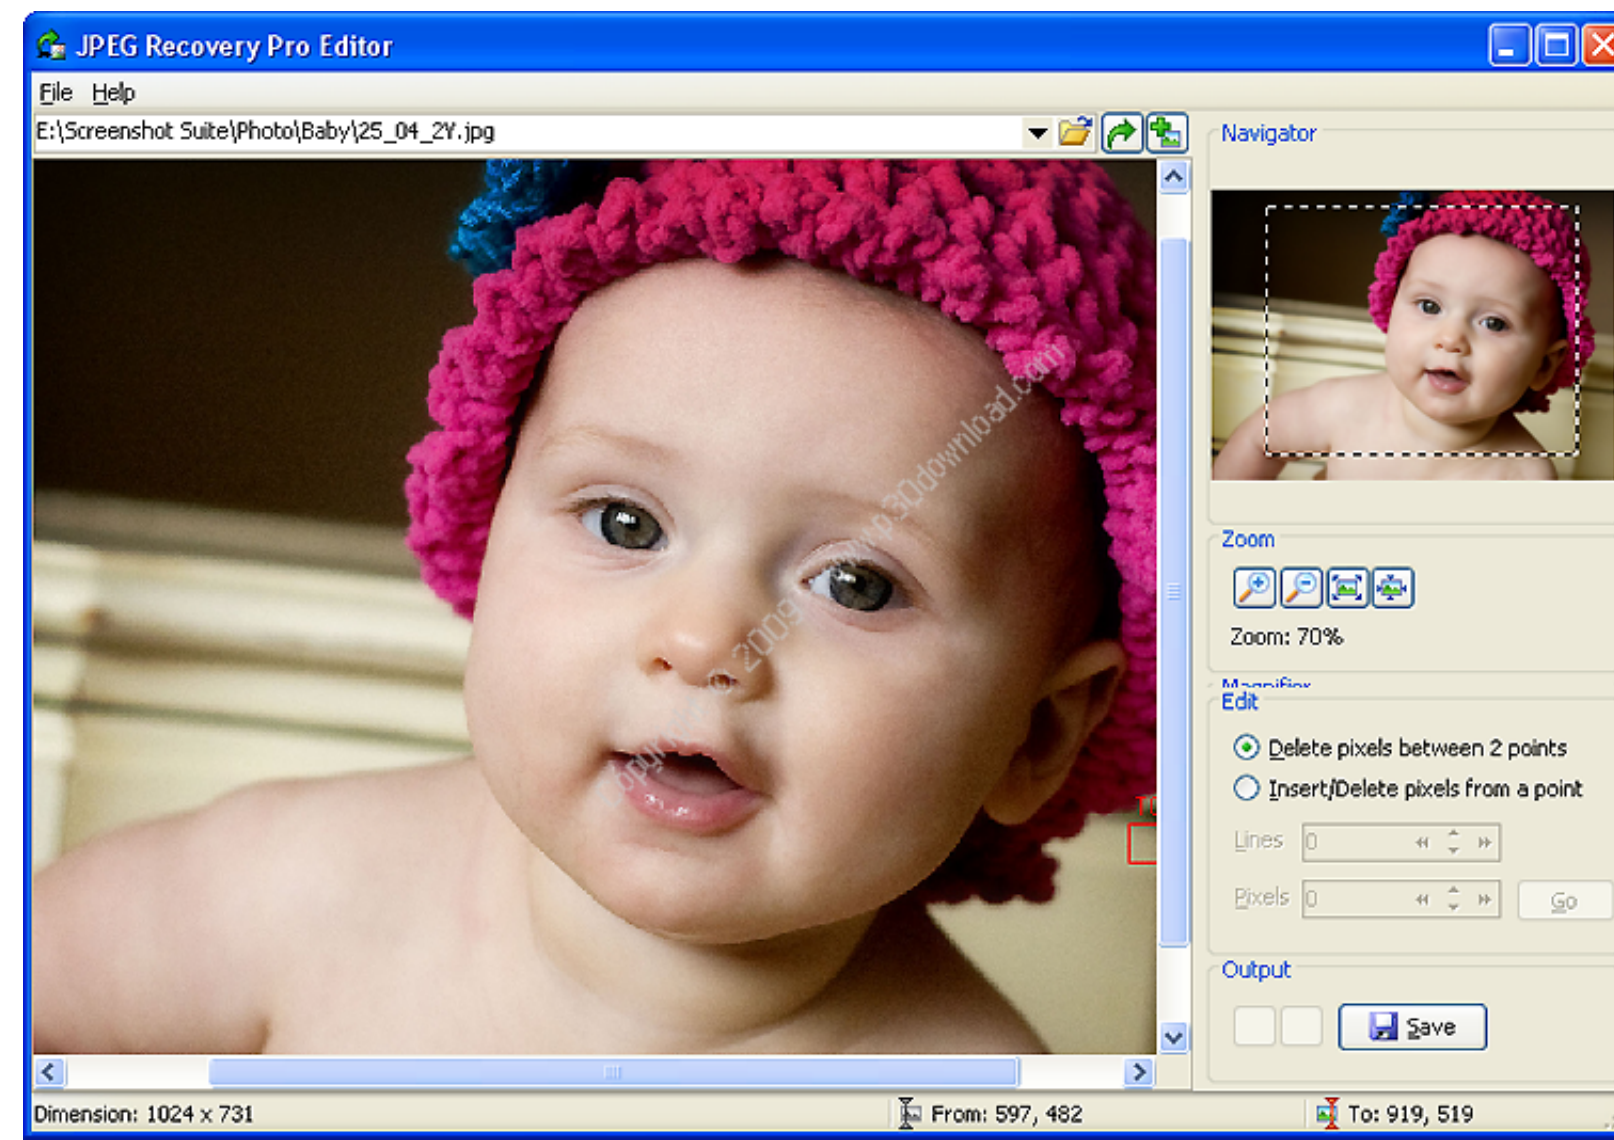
JPEG Recovery Pro Editor

File Help

E:\Screenshot Suite\Photo\Baby\25_04_2Y.jpg

Navigator

Zoom

Zoom: 70%

Magnifier

Edit

Delete pixels between 2 points

Insert/Delete pixels from a point

Lines 0

Pixels 0

Go

Output

Save

p30download.com

Dimension: 1024 x 731

From: 597, 482

To: 919, 519